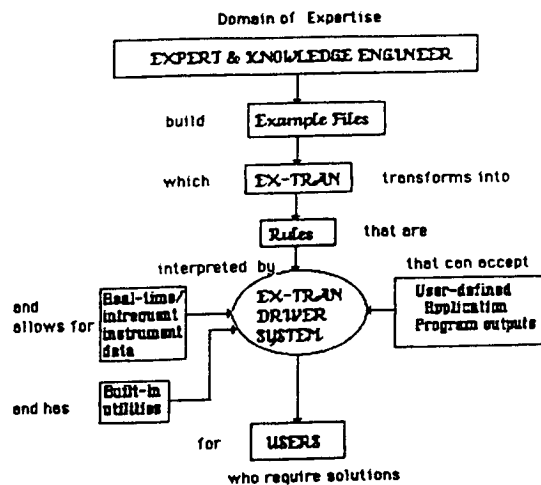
Domain of Expertise

EXPERT & KNOWLEDGE ENGINEER

build

Example Files

which

EX-TRAN

transforms into

Rules

that are

interpreted by

that can accept

and allows for

Real-time/ infrequent instrument data

EX-TRAN DRIVER SYSTEM

User-defined Application Program outputs

and has

Built-in utilities

for

USERS

who require solutions